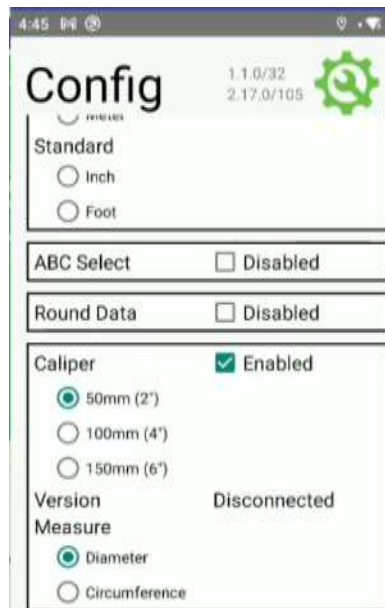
4:45

Config
1.1.0/32
2.17.0/105

Meter
Standard
Inch
Foot

ABC Select
Disabled

Round Data
Disabled

Caliper
Enabled
50mm (2")
100mm (4")
150mm (6")
Version
Disconnected
Measure
Diameter
Circumference